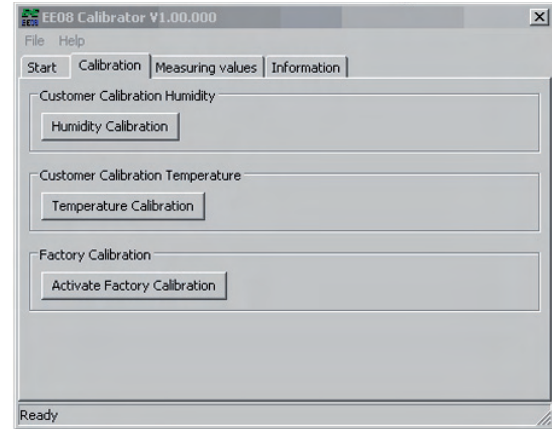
EE08 Calibrator V1.00.000

File Help

Start | Calibration | Measuring values | Information

Customer Calibration Humidity

Humidity Calibration

Customer Calibration Temperature

Temperature Calibration

Factory Calibration

Activate Factory Calibration

Ready